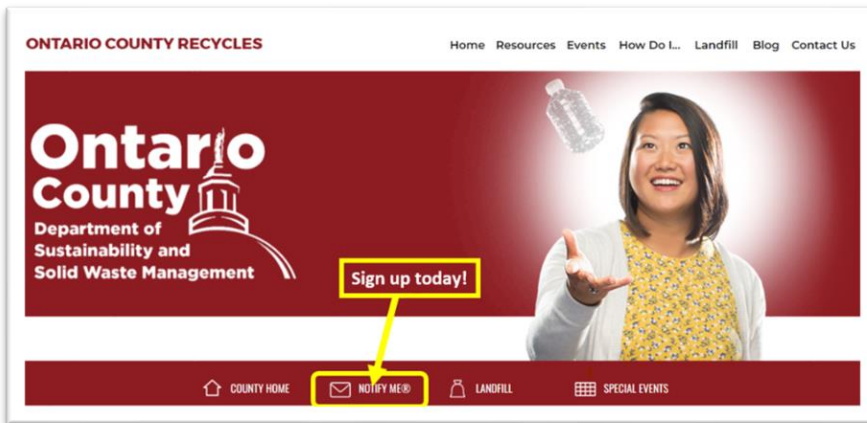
ONTARIO COUNTY RECYCLES

Home Resources Events How Do I... Landfill Blog Contact Us

Ontario County

Department of Sustainability and Solid Waste Management

Sign up today!

COUNTY HOME NOTIFY ME® LANDFILL SPECIAL EVENTS